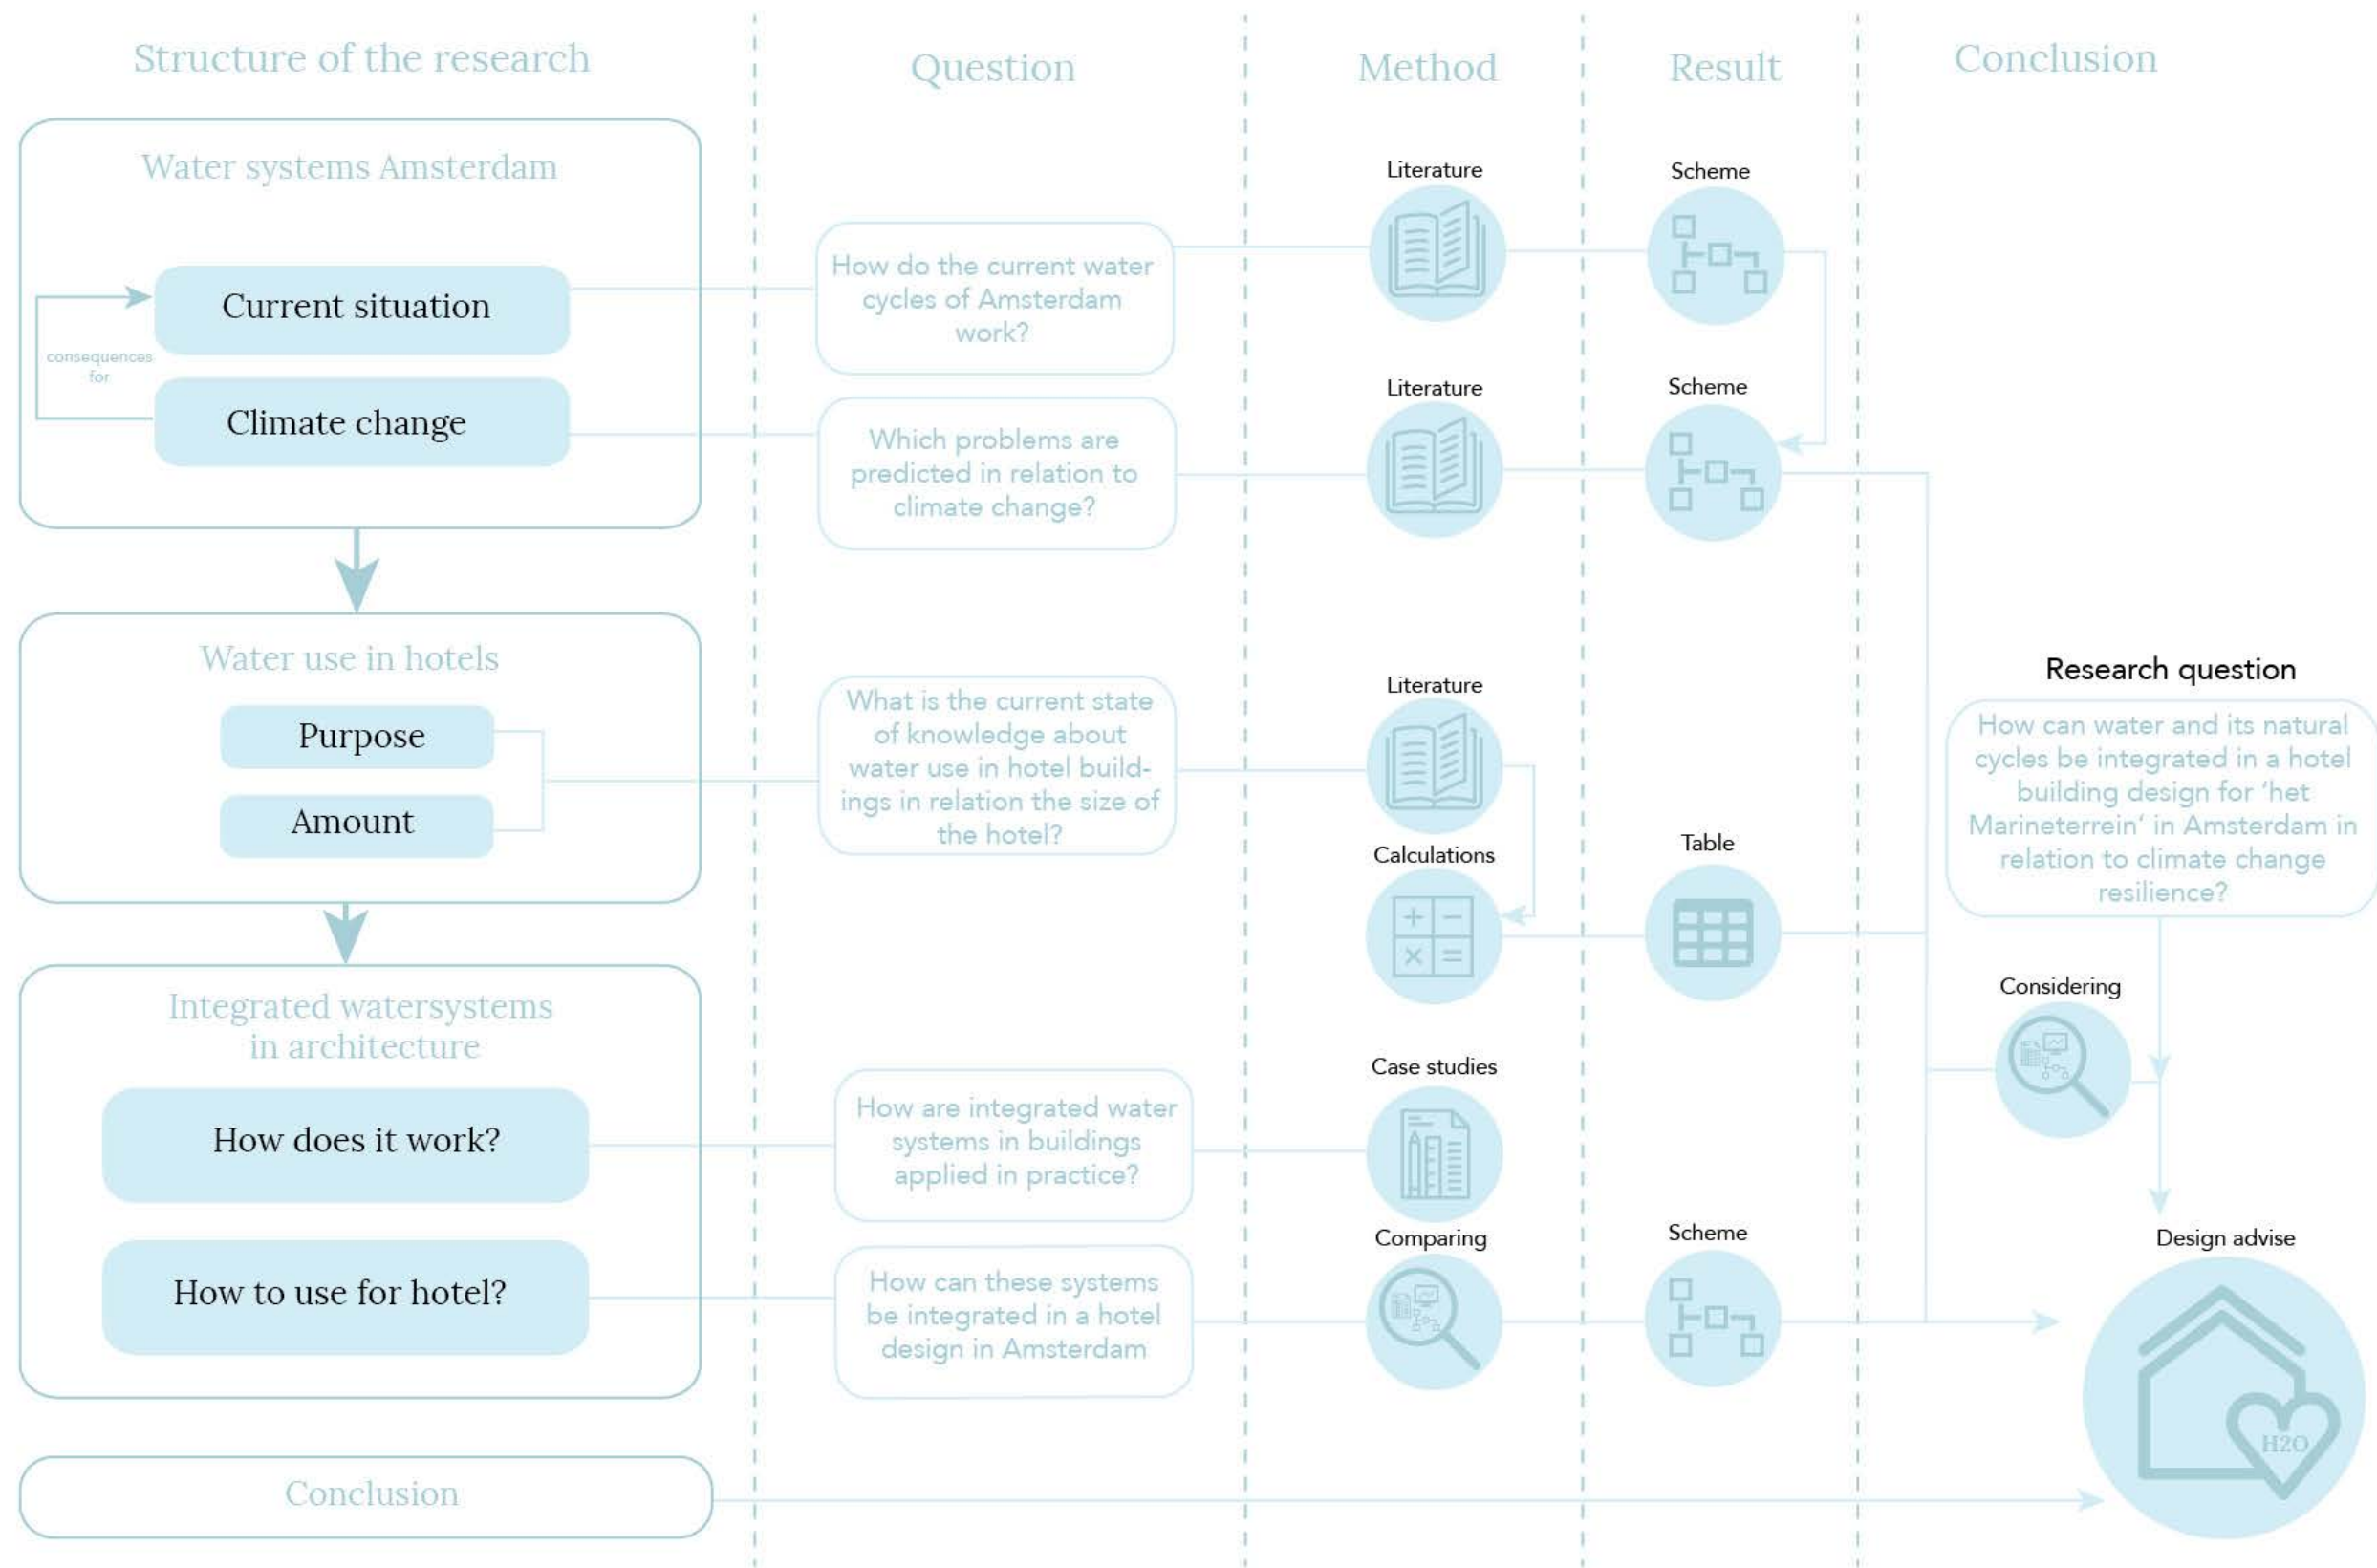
Structure of the research

Question

Method

Result

Conclusion

Water systems Amsterdam

Current situation

consequences for

Climate change

How do the current water cycles of Amsterdam work?

Literature

Scheme

Which problems are predicted in relation to climate change?

Literature

Scheme

Water use in hotels

Purpose

Amount

What is the current state of knowledge about water use in hotel buildings in relation the size of the hotel?

Literature

Calculations

Table

Research question

How can water and its natural cycles be integrated in a hotel building design for 'het Marineterrein' in Amsterdam in relation to climate change resilience?

Considering

Integrated watersystems in architecture

How does it work?

How are integrated water systems in buildings applied in practice?

Case studies

Comparing

Scheme

How to use for hotel?

How can these systems be integrated in a hotel design in Amsterdam

Design advise

H2O

Conclusion